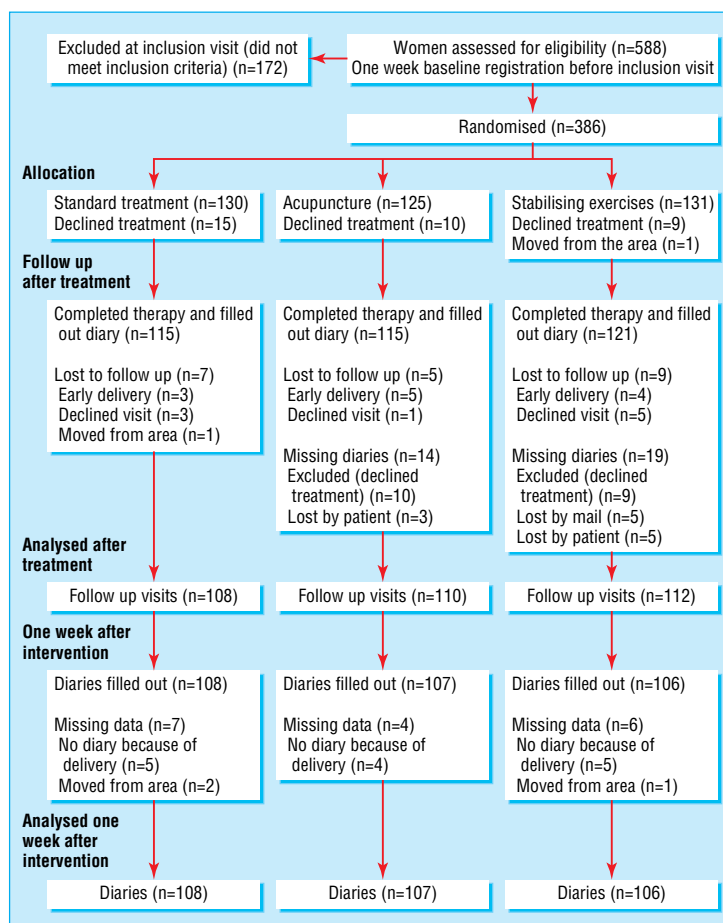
Excluded at inclusion visit (did not meet inclusion criteria) (n=172)

Women assessed for eligibility (n=588)
One week baseline registration before inclusion visit

Randomised (n=386)

Allocation

Standard treatment (n=130)
Declined treatment (n=15)

Acupuncture (n=125)
Declined treatment (n=10)

Stabilising exercises (n=131)
Declined treatment (n=9)
Moved from the area (n=1)

Follow up after treatment

Completed therapy and filled out diary (n=115)

Lost to follow up (n=7)
Early delivery (n=3)
Declined visit (n=3)
Moved from area (n=1)

Completed therapy and filled out diary (n=115)

Lost to follow up (n=5)
Early delivery (n=5)
Declined visit (n=1)

Missing diaries (n=14)
Excluded (declined treatment) (n=10)
Lost by patient (n=3)

Completed therapy and filled out diary (n=121)

Lost to follow up (n=9)
Early delivery (n=4)
Declined visit (n=5)

Missing diaries (n=19)
Excluded (declined treatment) (n=9)
Lost by mail (n=5)
Lost by patient (n=5)

Analysed after treatment

Follow up visits (n=108)

Follow up visits (n=110)

Follow up visits (n=112)

One week after intervention

Diaries filled out (n=108)

Missing data (n=7)
No diary because of delivery (n=5)
Moved from area (n=2)

Diaries filled out (n=107)

Missing data (n=4)
No diary because of delivery (n=4)

Diaries filled out (n=106)

Missing data (n=6)
No diary because of delivery (n=5)
Moved from area (n=1)

Analysed one week after intervention

Diaries (n=108)

Diaries (n=107)

Diaries (n=106)